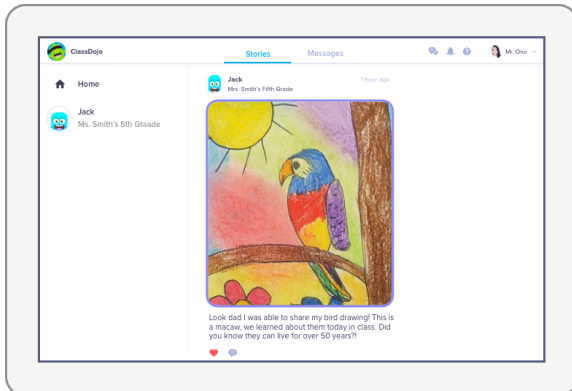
ClassDojo

Stories Messages

Mr. Ono

Home

Jack
Ms. Smith's 5th Gtaade

Jack
Mrs. Smith's Fifth Grade

1 hour ago

Look dad I was able to share my bird drawing! This is a macaw, we learned about them today in class. Did you know they can live for over 50 years?!